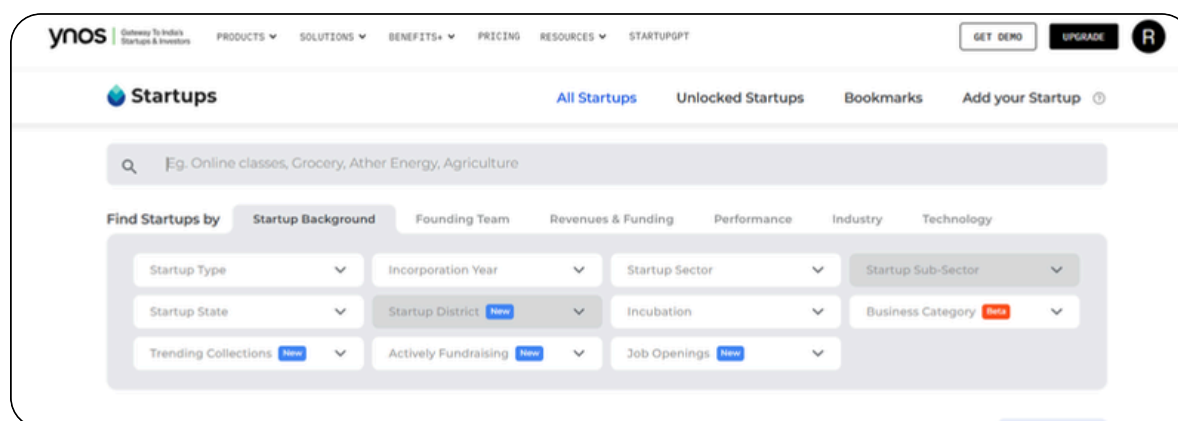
ynos | Gateway To India's Startups & Investors PRODUCTS SOLUTIONS BENEFITS+ PRICING RESOURCES STARTUPGPT GET DEMO UPGRADE R

Startups

All Startups Unlocked Startups Bookmarks Add your Startup

Eg. Online classes, Grocery, Ather Energy, Agriculture

Find Startups by Startup Background Founding Team Revenues & Funding Performance Industry Technology

Startup Type
Incorporation Year
Startup Sector
Startup Sub-Sector
Startup State
Startup District New
Incubation
Business Category Beta
Trending Collections New
Actively Fundraising New
Job Openings New